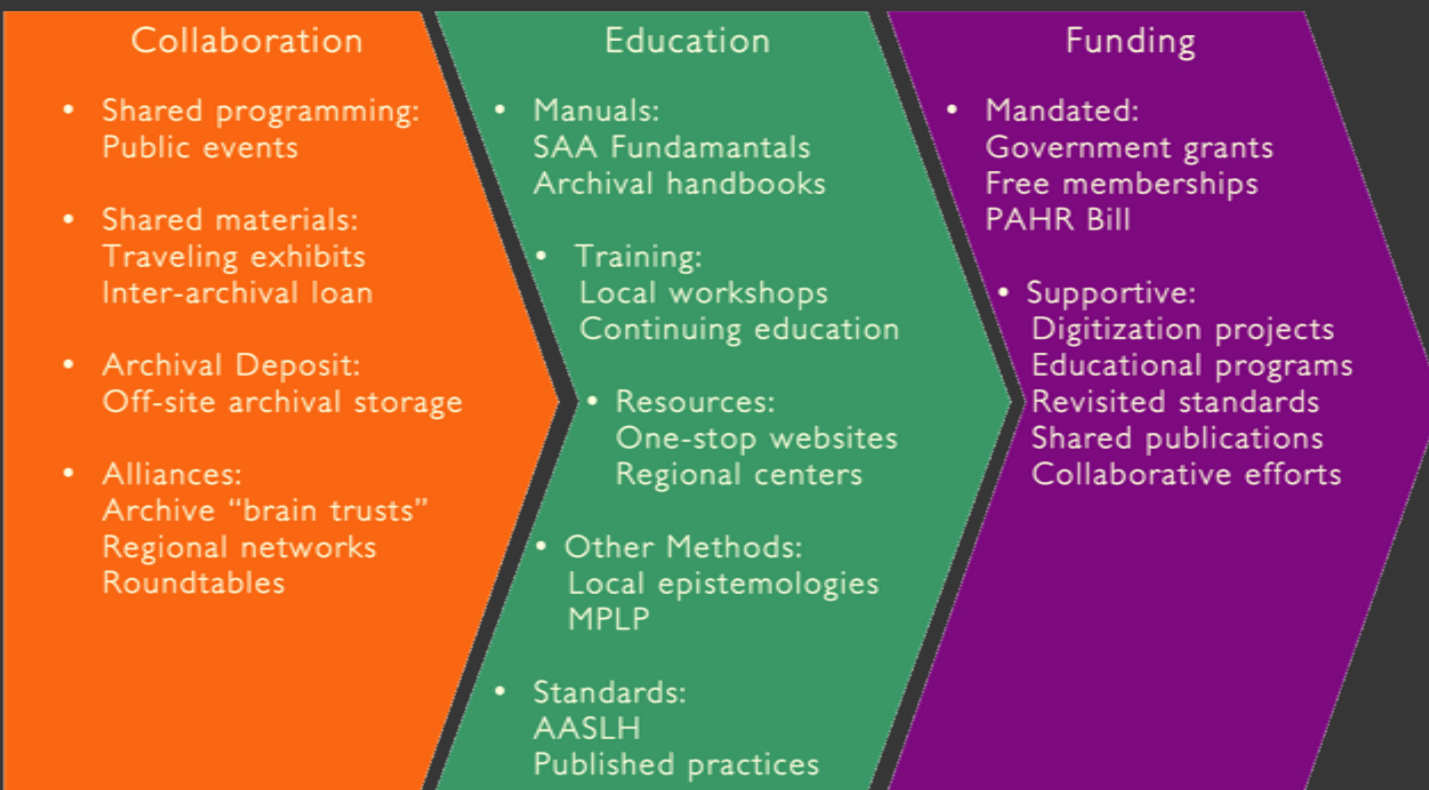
Collaboration

- Shared programming: Public events
- Shared materials: Traveling exhibits Inter-archival loan
- Archival Deposit: Off-site archival storage
- Alliances: Archive "brain trusts" Regional networks Roundtables

Education

- Manuals: SAA Fundamantals Archival handbooks
- Training: Local workshops Continuing education
- Resources: One-stop websites Regional centers
- Other Methods: Local epistemologies MPLP
- Standards: AASLH Published practices

Funding

- Mandated: Government grants Free memberships PAHR Bill
- Supportive: Digitization projects Educational programs Revisited standards Shared publications Collaborative efforts